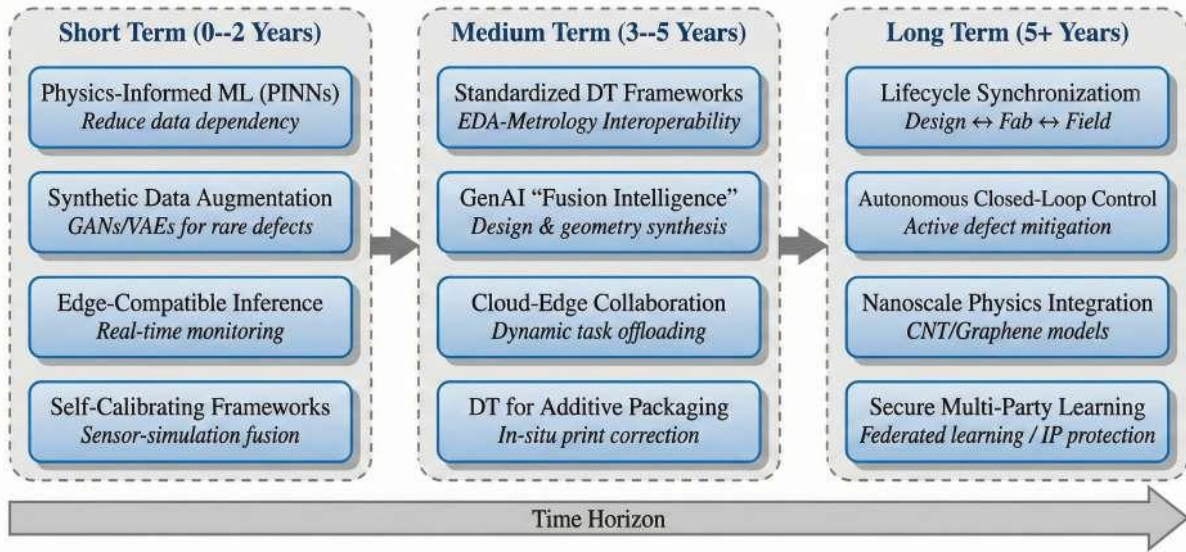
Short Term (0--2 Years)

Physics-Informed ML (PINNs)
*Reduce data dependency*

Synthetic Data Augmentation
*GANs/VAEs for rare defects*

Edge-Compatible Inference
*Real-time monitoring*

Self-Calibrating Frameworks
*Sensor-simulation fusion*

Medium Term (3--5 Years)

Standardized DT Frameworks
*EDA-Metrology Interoperability*

GenAI "Fusion Intelligence"
*Design & geometry synthesis*

Cloud-Edge Collaboration
*Dynamic task offloading*

DT for Additive Packaging
*In-situ print correction*

Long Term (5+ Years)

Lifecycle Synchronizatiom
*Design $\leftrightarrow$ Fab $\leftrightarrow$ Field*

Autonomous Closed-Loop Control
*Active defect mitigation*

Nanoscale Physics Integration
*CNT/Graphene models*

Secure Multi-Party Learning
*Federated learning / IP protection*

Time Horizon